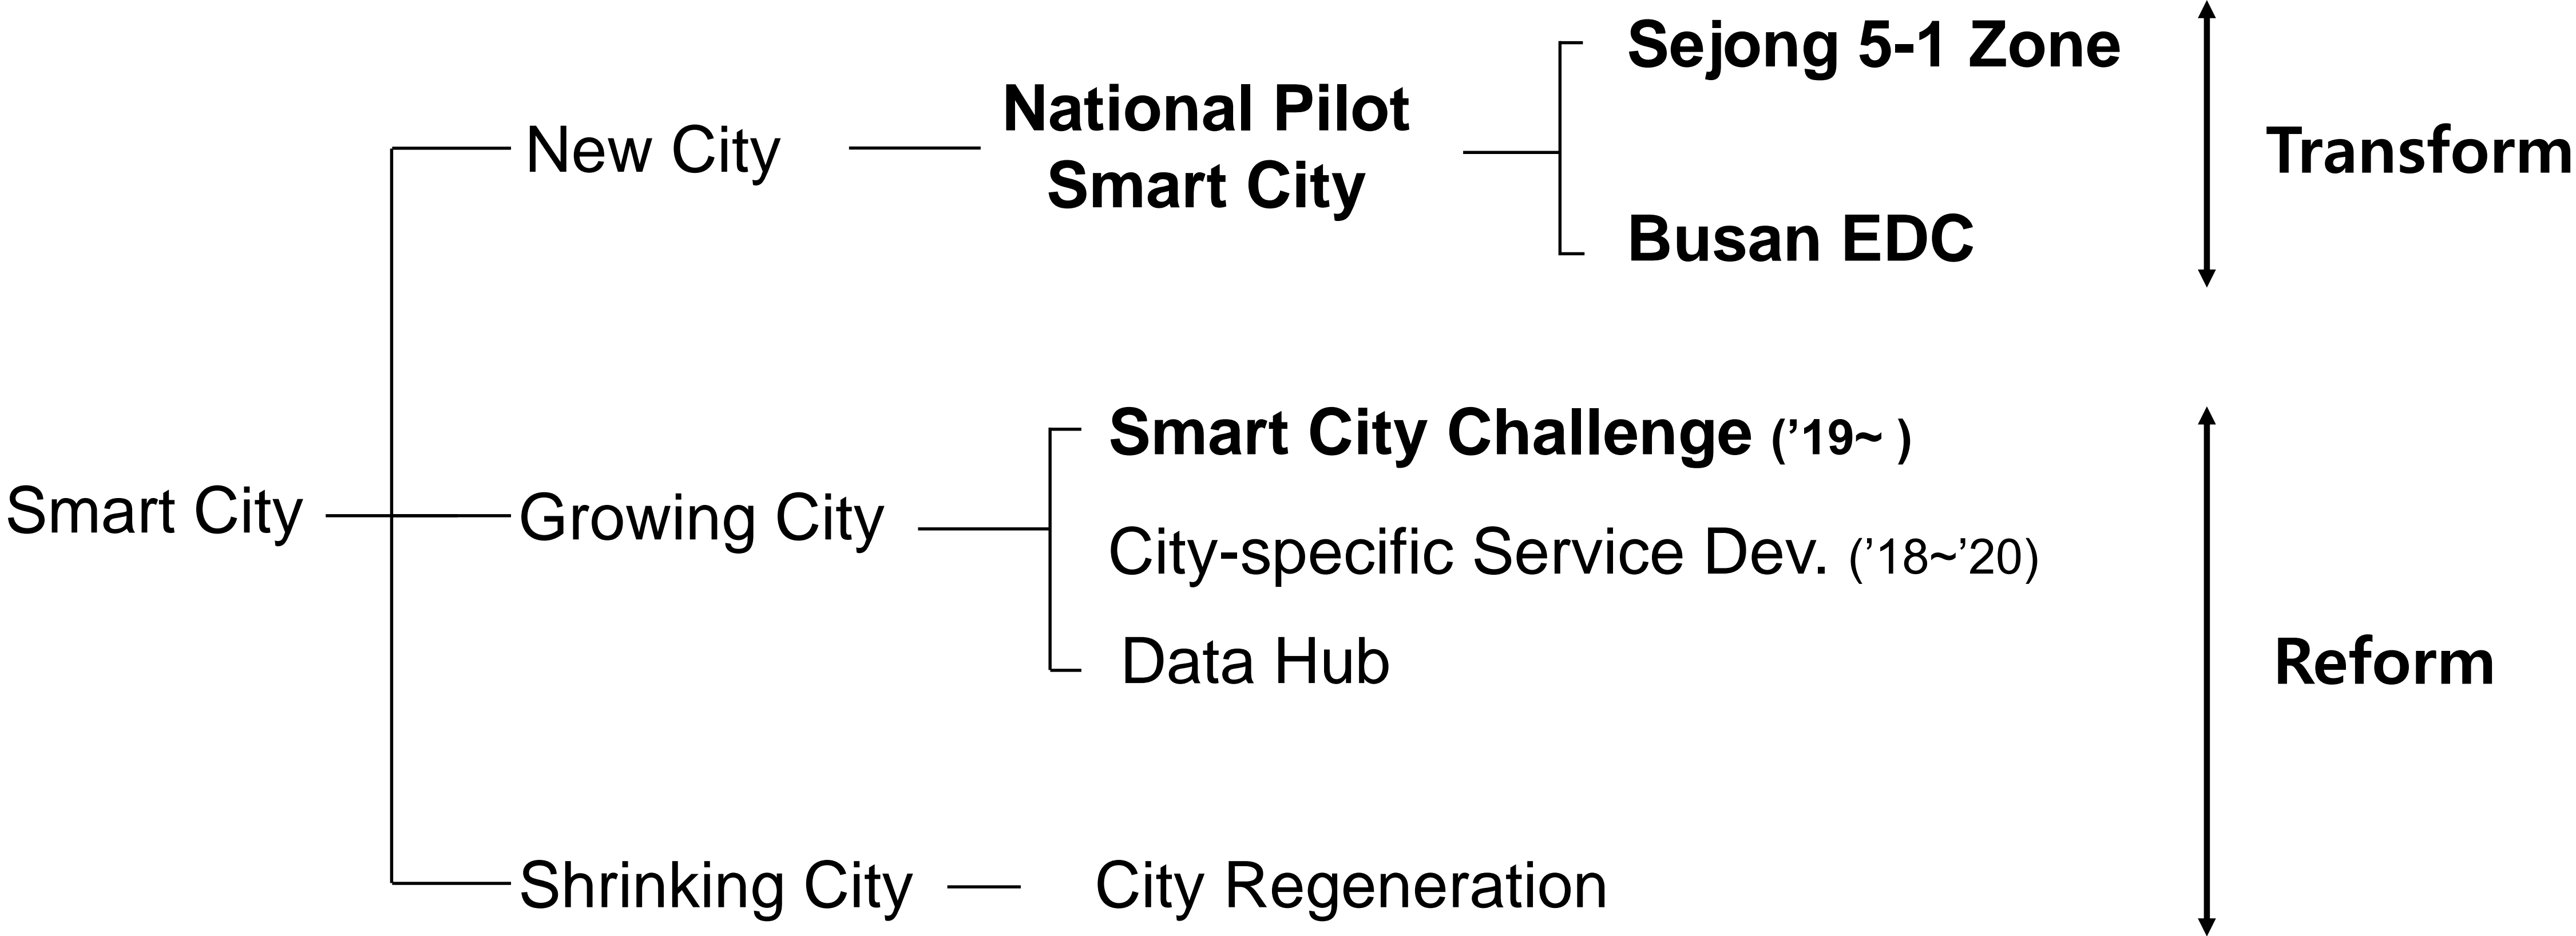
Smart City

New City

National Pilot Smart City

Sejong 5-1 Zone

Busan EDC

Transform

Growing City

Smart City Challenge ('19~ )

City-specific Service Dev. ('18~'20)

Data Hub

Reform

Shrinking City

City Regeneration